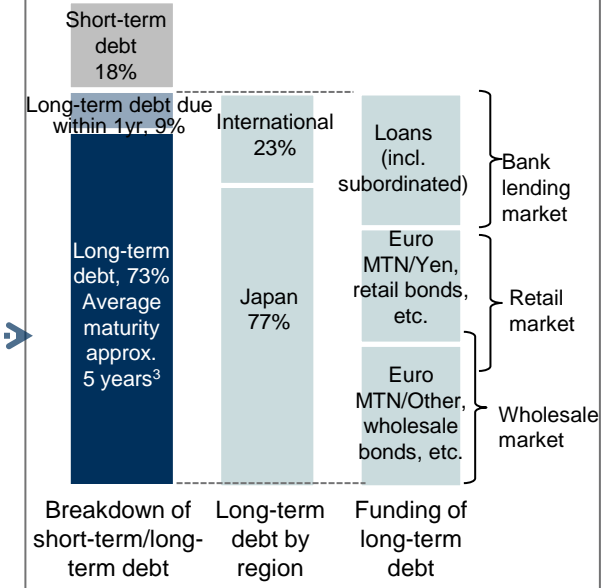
Short-term debt 18%

Long-term debt due within 1yr, 9%

Long-term debt, 73% Average maturity approx. 5 years$^3$

International 23%

Japan 77%

Loans (incl. subordinated)

Euro MTN/Yen, retail bonds, etc.

Euro MTN/Other, wholesale bonds, etc.

Bank lending market

Retail market

Wholesale market

Breakdown of short-term/long-term debt

Long-term debt by region

Funding of long-term debt